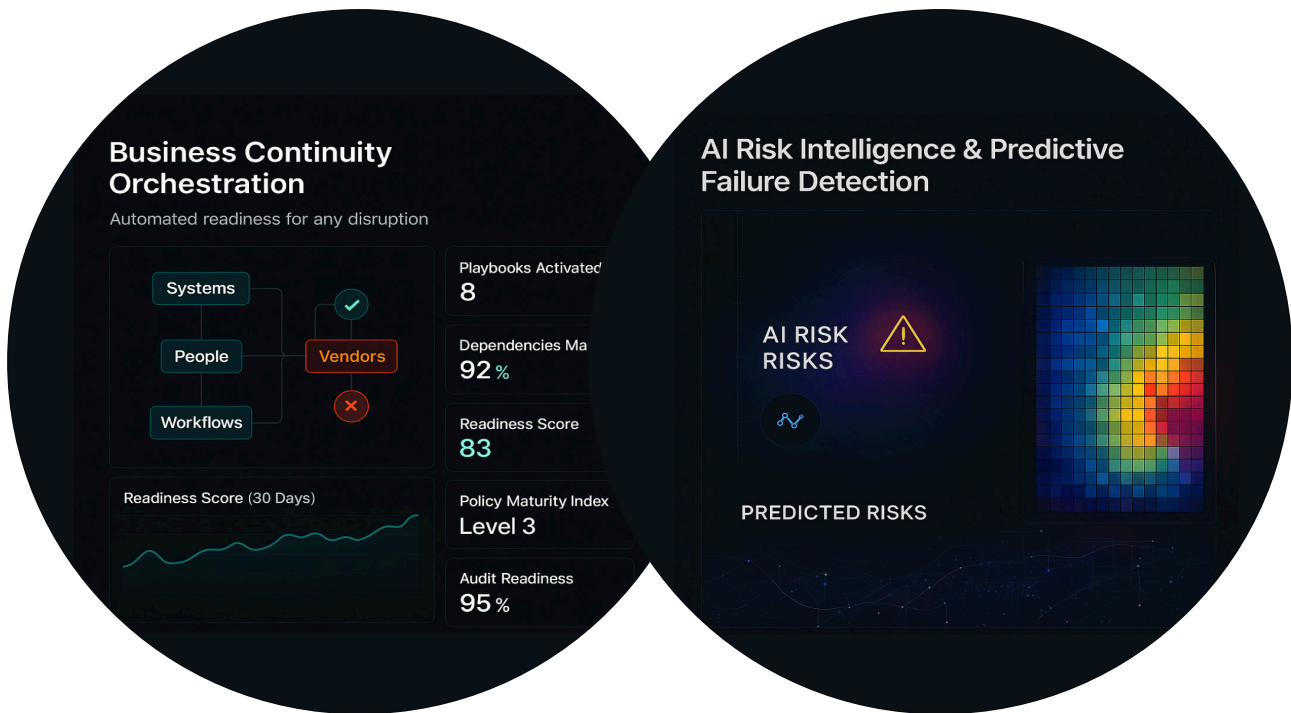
Business Continuity Orchestration

Automated readiness for any disruption

Systems

People

Vendors

Workflows

Playbooks Activated

8

Dependencies Ma

92 %

Readiness Score

83

Policy Maturity Index

Level 3

Audit Readiness

95 %

Readiness Score (30 Days)

AI Risk Intelligence & Predictive Failure Detection

AI RISK RISKS

PREDICTED RISKS